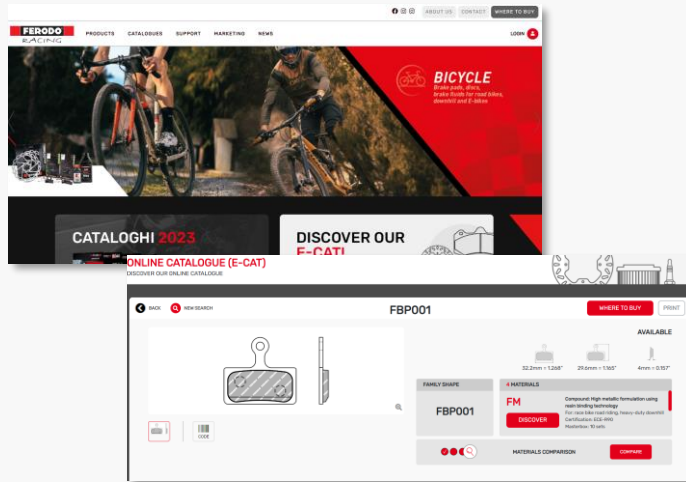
ABOUT US CONTACT WHERE TO BUY

FERODO RACING

PRODUCTS CATALOGUES SUPPORT MARKETING NEWS

LOGIN

BICYCLE

Brake pads, discs, brake fluids for road bikes, downhill and E-bikes

CATALOGHI 2023

DISCOVER OUR E-CAT!

ONLINE CATALOGUE (E-CAT)

DISCOVER OUR ONLINE CATALOGUE

BACK NEW SEARCH

FBP001

WHERE TO BUY PRINT

AVAILABLE

32.2mm = 1.268" 29.6mm = 1.165" 4mm = 0.157"

FAMILY SHAPE

FBP001

MATERIALS

FM

Compound: High metallic formulation using resin binding technology

For: race bike road riding, heavy-duty downhill

Certification: ECE-R90

Masterbox: 10 sets

DISCOVER

CODE

MATERIALS COMPARISON

COMPARE